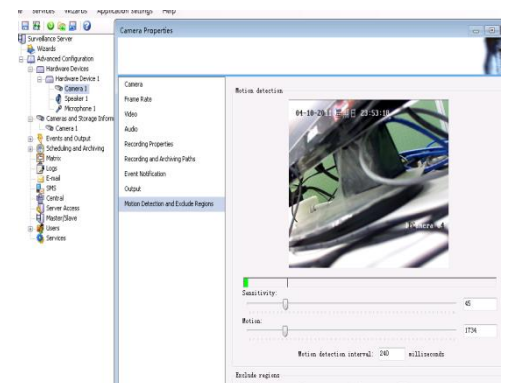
Services Wizards Application Settings Help

Surveillance Server
Wizards
Advanced Configuration
Hardware Devices
Hardware Device 1
Camera 1
Speaker 1
Microphone 1
Cameras and Storage Inform
Camera 1
Events and Output
Scheduling and Archiving
Matrix
Logs
E-mail
SMS
Central
Server Access
Master/Slave
Users
Services

Camera Properties

Camera
Frame Rate
Video
Audio
Recording Properties
Recording and Archiving Paths
Event Notification
Output
Motion Detection and Exclude Regions

Motion detection

04-18-2011 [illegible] 23:53:10

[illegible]era 1

Sensitivity:
45

Motion:
1734

Motion detection interval: 240 milliseconds

Exclude regions